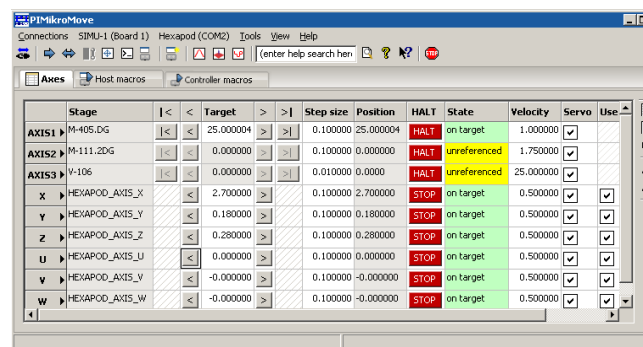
PIMikroMove

Connections SIMU-1 (Board 1) Hexapod (COM2) Tools View Help

(enter help search here)

STOP

Axes | Host macros | Controller macros

| | Stage | \|< | < | Target | > | >\| | Step size | Position | HALT | State | Velocity | Servo | Use |
|---|---|---|---|---|---|---|---|---|---|---|---|---|---|
| AXIS1 | M-405.DG | \|< | < | 25.000004 | > | >\| | 0.100000 | 25.000004 | HALT | on target | 1.000000 | ✓ | |
| AXIS2 | M-111.2DG | \|< | < | 0.000000 | > | >\| | 0.100000 | 0.000000 | HALT | unreferenced | 1.750000 | ✓ | |
| AXIS3 | V-106 | \|< | < | 0.000000 | > | >\| | 0.010000 | 0.0000 | HALT | unreferenced | 25.000000 | ✓ | |
| X | HEXAPOD_AXIS_X | | < | 2.700000 | > | | 0.100000 | 2.700000 | STOP | on target | 0.500000 | ✓ | ✓ |
| Y | HEXAPOD_AXIS_Y | | < | 0.180000 | > | | 0.100000 | 0.180000 | STOP | on target | 0.500000 | ✓ | ✓ |
| Z | HEXAPOD_AXIS_Z | | < | 0.280000 | > | | 0.100000 | 0.280000 | STOP | on target | 0.500000 | ✓ | ✓ |
| U | HEXAPOD_AXIS_U | | < | 0.000000 | > | | 0.100000 | 0.000000 | STOP | on target | 0.500000 | ✓ | ✓ |
| V | HEXAPOD_AXIS_V | | < | -0.000000 | > | | 0.100000 | -0.000000 | STOP | on target | 0.500000 | ✓ | ✓ |
| W | HEXAPOD_AXIS_W | | < | -0.000000 | > | | 0.100000 | -0.000000 | STOP | on target | 0.500000 | ✓ | ✓ |